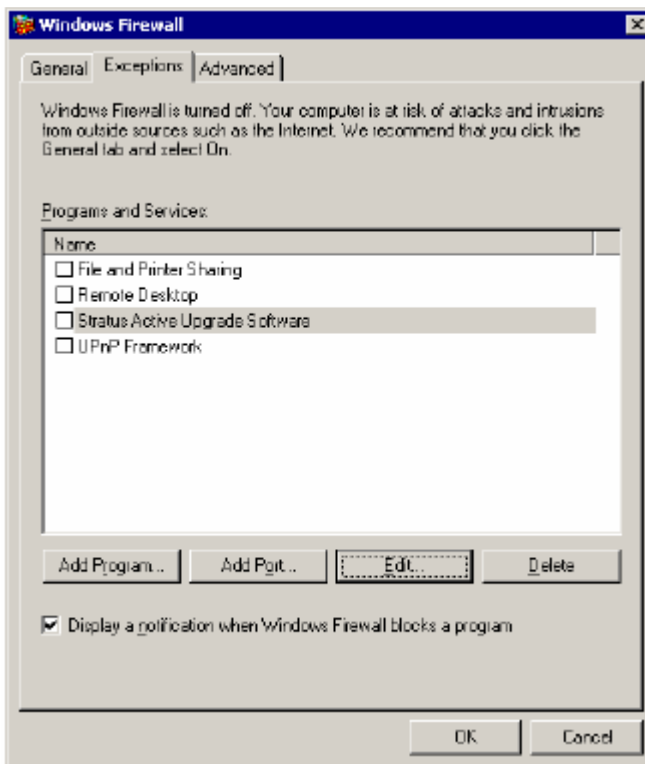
Windows Firewall

General | Exceptions | Advanced

Windows Firewall is turned off. Your computer is at risk of attacks and intrusions from outside sources such as the Internet. We recommend that you click the General tab and select On.

Programs and Services:

Name
File and Printer Sharing
Remote Desktop
Stratus Active Upgrade Software
UPnP Framework

Add Program... | Add Port... | Edit... | Delete

Display a notification when Windows Firewall blocks a program

OK | Cancel